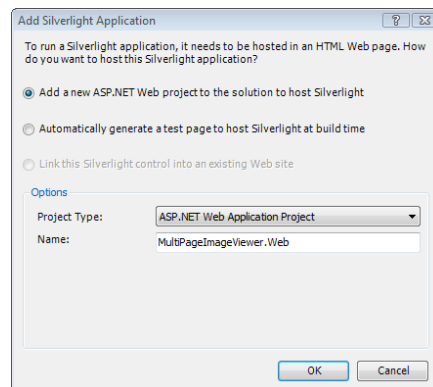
Add Silverlight Application

?

X

To run a Silverlight application, it needs to be hosted in an HTML Web page. How do you want to host this Silverlight application?

Add a new ASP.NET Web project to the solution to host Silverlight

Automatically generate a test page to host Silverlight at build time

Link this Silverlight control into an existing Web site

Options

Project Type:

ASP.NET Web Application Project

Name:

MultiPageImageViewer.Web

OK

Cancel